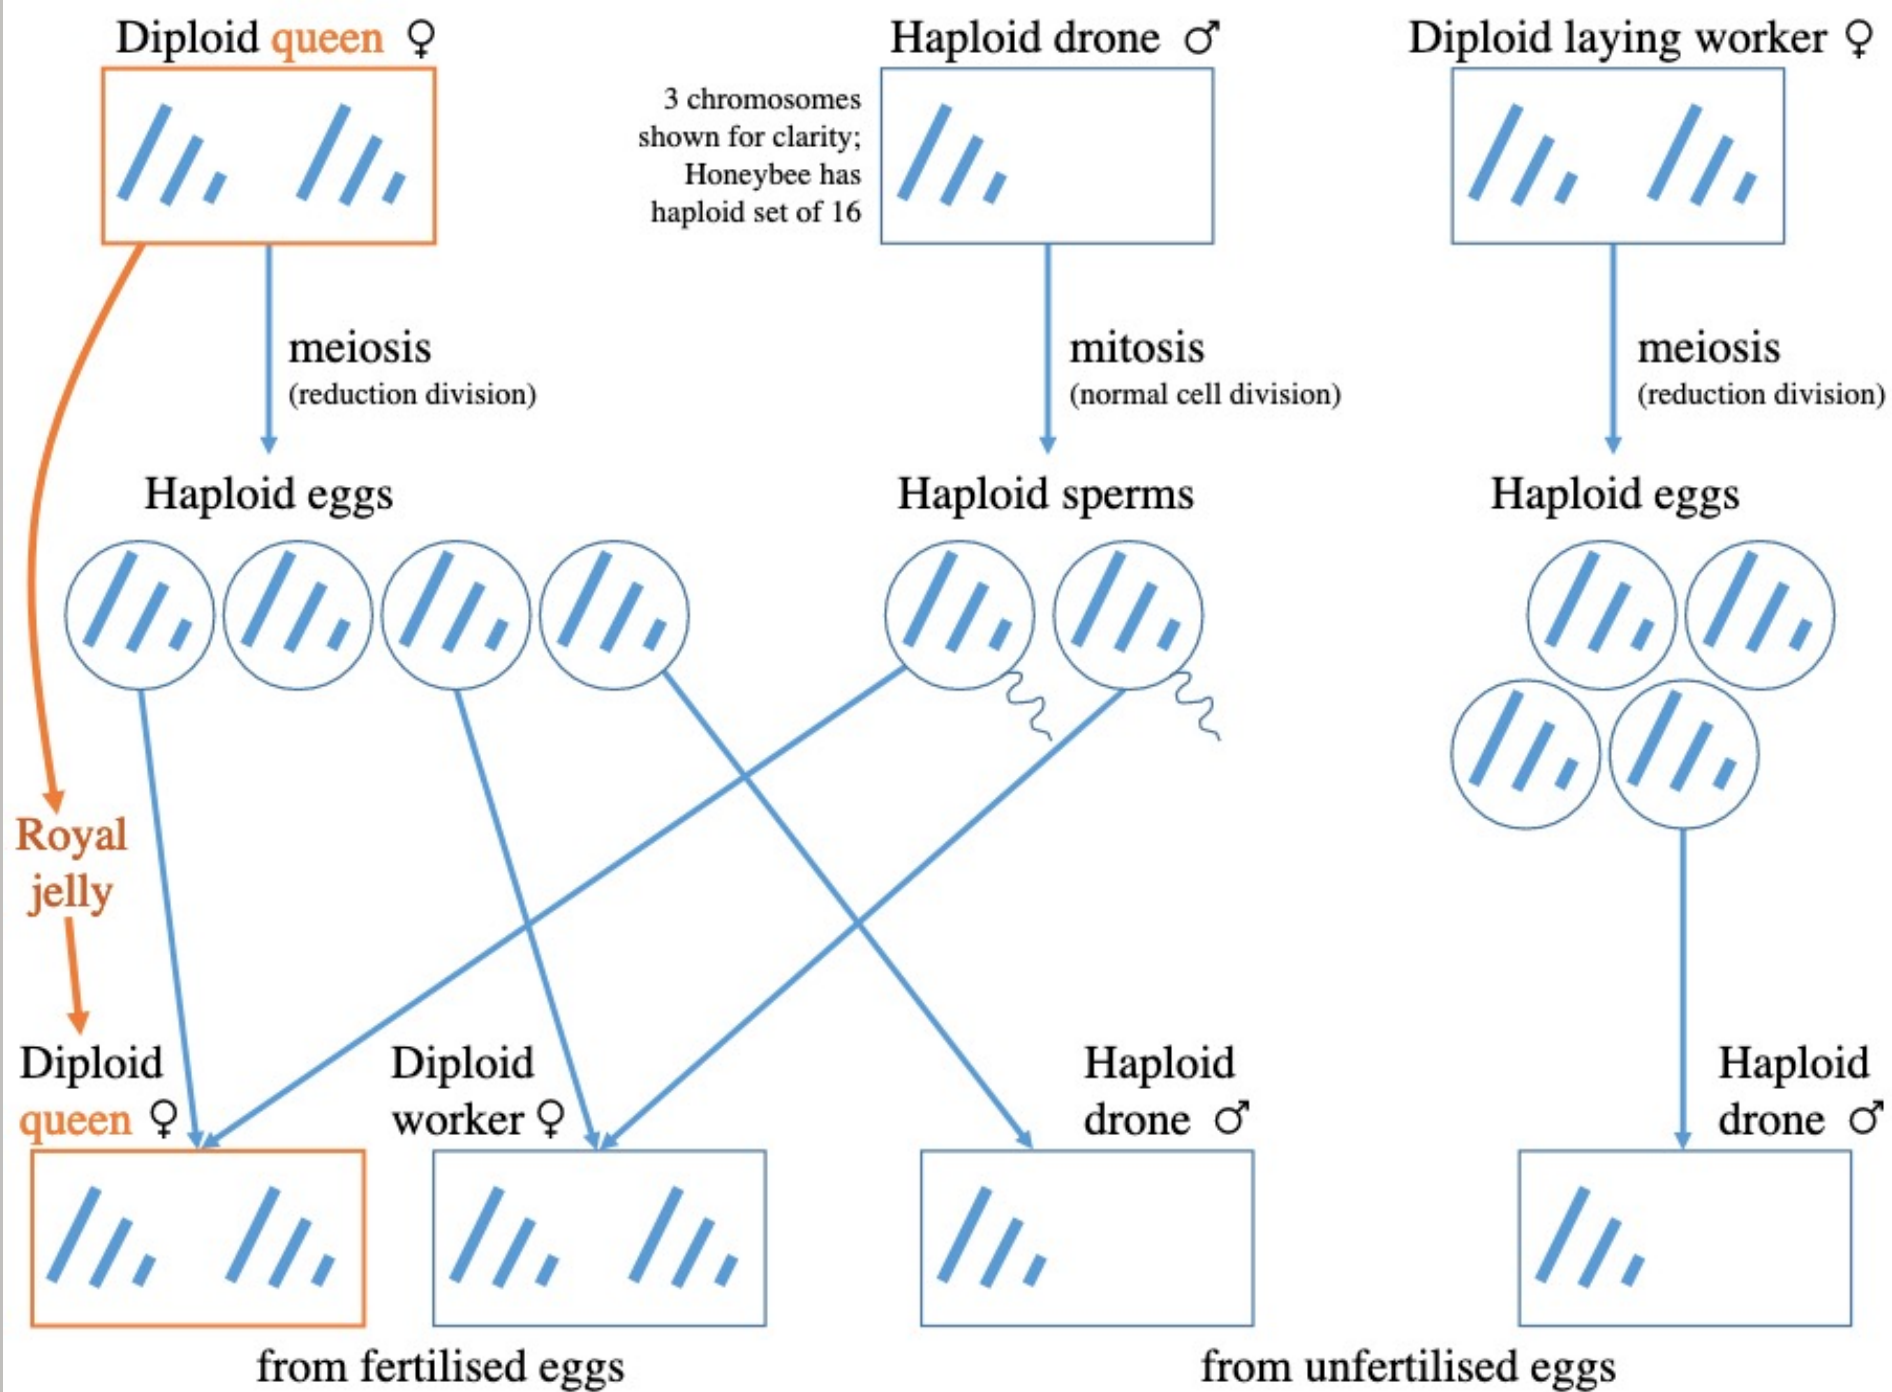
Diploid queen ♀

Haploid drone ♂

Diploid laying worker ♀

3 chromosomes shown for clarity; Honeybee has haploid set of 16

meiosis (reduction division)

mitosis (normal cell division)

meiosis (reduction division)

Haploid eggs

Haploid sperms

Haploid eggs

Royal jelly

Diploid queen ♀

Diploid worker ♀

Haploid drone ♂

Haploid drone ♂

from fertilised eggs

from unfertilised eggs